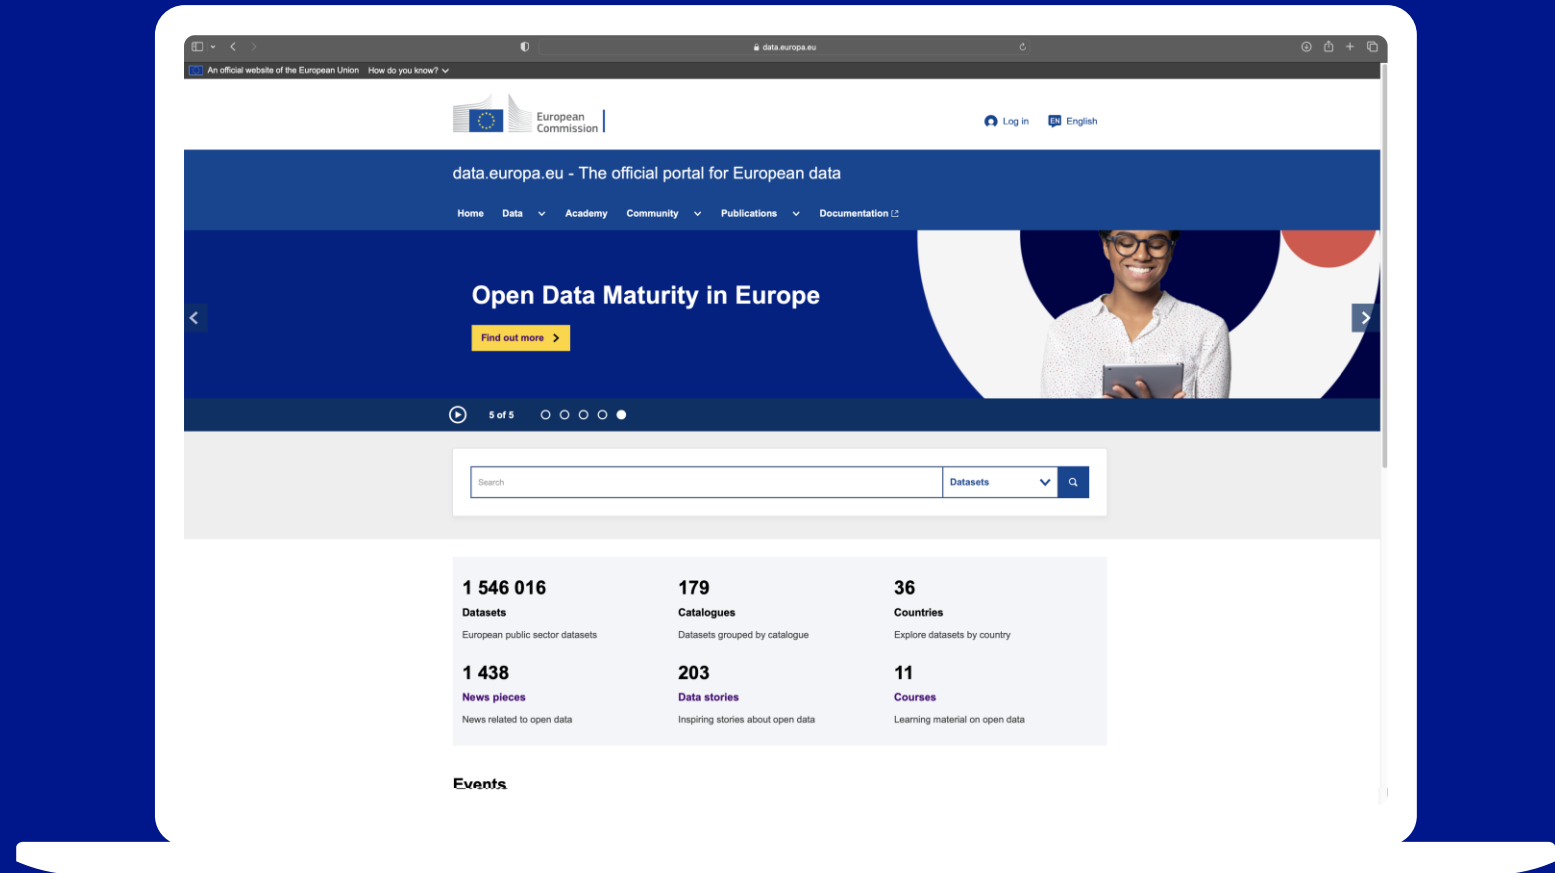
data.europa.eu

An official website of the European Union How do you know?

European Commission

Log in EN English

data.europa.eu - The official portal for European data

Home Data Academy Community Publications Documentation

Open Data Maturity in Europe

Find out more

5 of 5

Search Datasets

1 546 016
Datasets
European public sector datasets

179
Catalogues
Datasets grouped by catalogue

36
Countries
Explore datasets by country

1 438
News pieces
News related to open data

203
Data stories
Inspiring stories about open data

11
Courses
Learning material on open data

Events